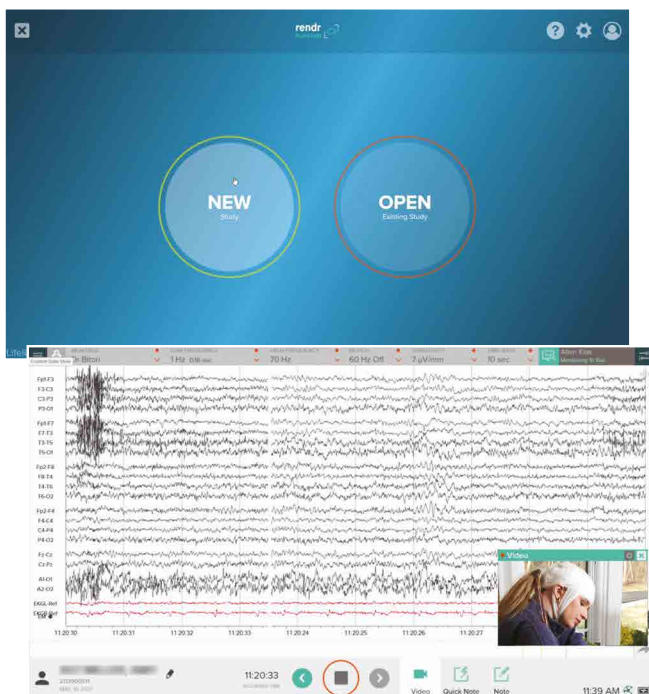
rendr

NEW
Study

OPEN
Existing Study

Life

Dr Biron

1 Hz

70 Hz

60 Hz Off

7 µV/mm

10 sec

Alert Kids

Fp1-F3
F3-C3
C3-P3
P3-O1
Fp1-F7
F7-T3
T3-T5
T5-O1
Fp2-F8
F8-T4
T4-T6
T6-O2
Fp2-F4
F4-C4
C4-P4
P4-O2
Fz-Cz
Cz-Pz
A1-O1
A2-O2
EKGL-Ref
EKGR-Ref

11:20:30
11:20:31
11:20:32
11:20:33
11:20:24
11:20:25
11:20:26
11:20:27

Video

11:20:33

Video
Quick Note
Note

11:39 AM